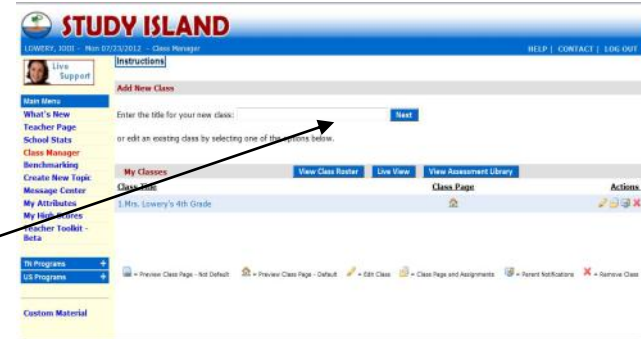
STUDY ISLAND

LOWERY, JODI - Mon 07/23/2012 - Class Manager

HELP | CONTACT | LOG OUT

Live Support

Instructions

Main Menu
What's New
Teacher Page
School Stats
Class Manager
Benchmarking
Create New Topic
Message Center
My Attributes
My High Scores
Teacher Toolkit - Beta

TN Programs +
US Programs +

Custom Material

Add New Class

Enter the title for your new class: Next

or edit an existing class by selecting one of the options below.

My Classes

View Class Roster | Live View | View Assessment Library

| Class Title | Class Page | Actions |
|---|---|---|
| 1.Mrs. Lowery's 4th Grade | | |

= Preview Class Page - Not Default = Preview Class Page - Default = Edit Class = Class Page and Assignments = Parent Notifications = Remove Class